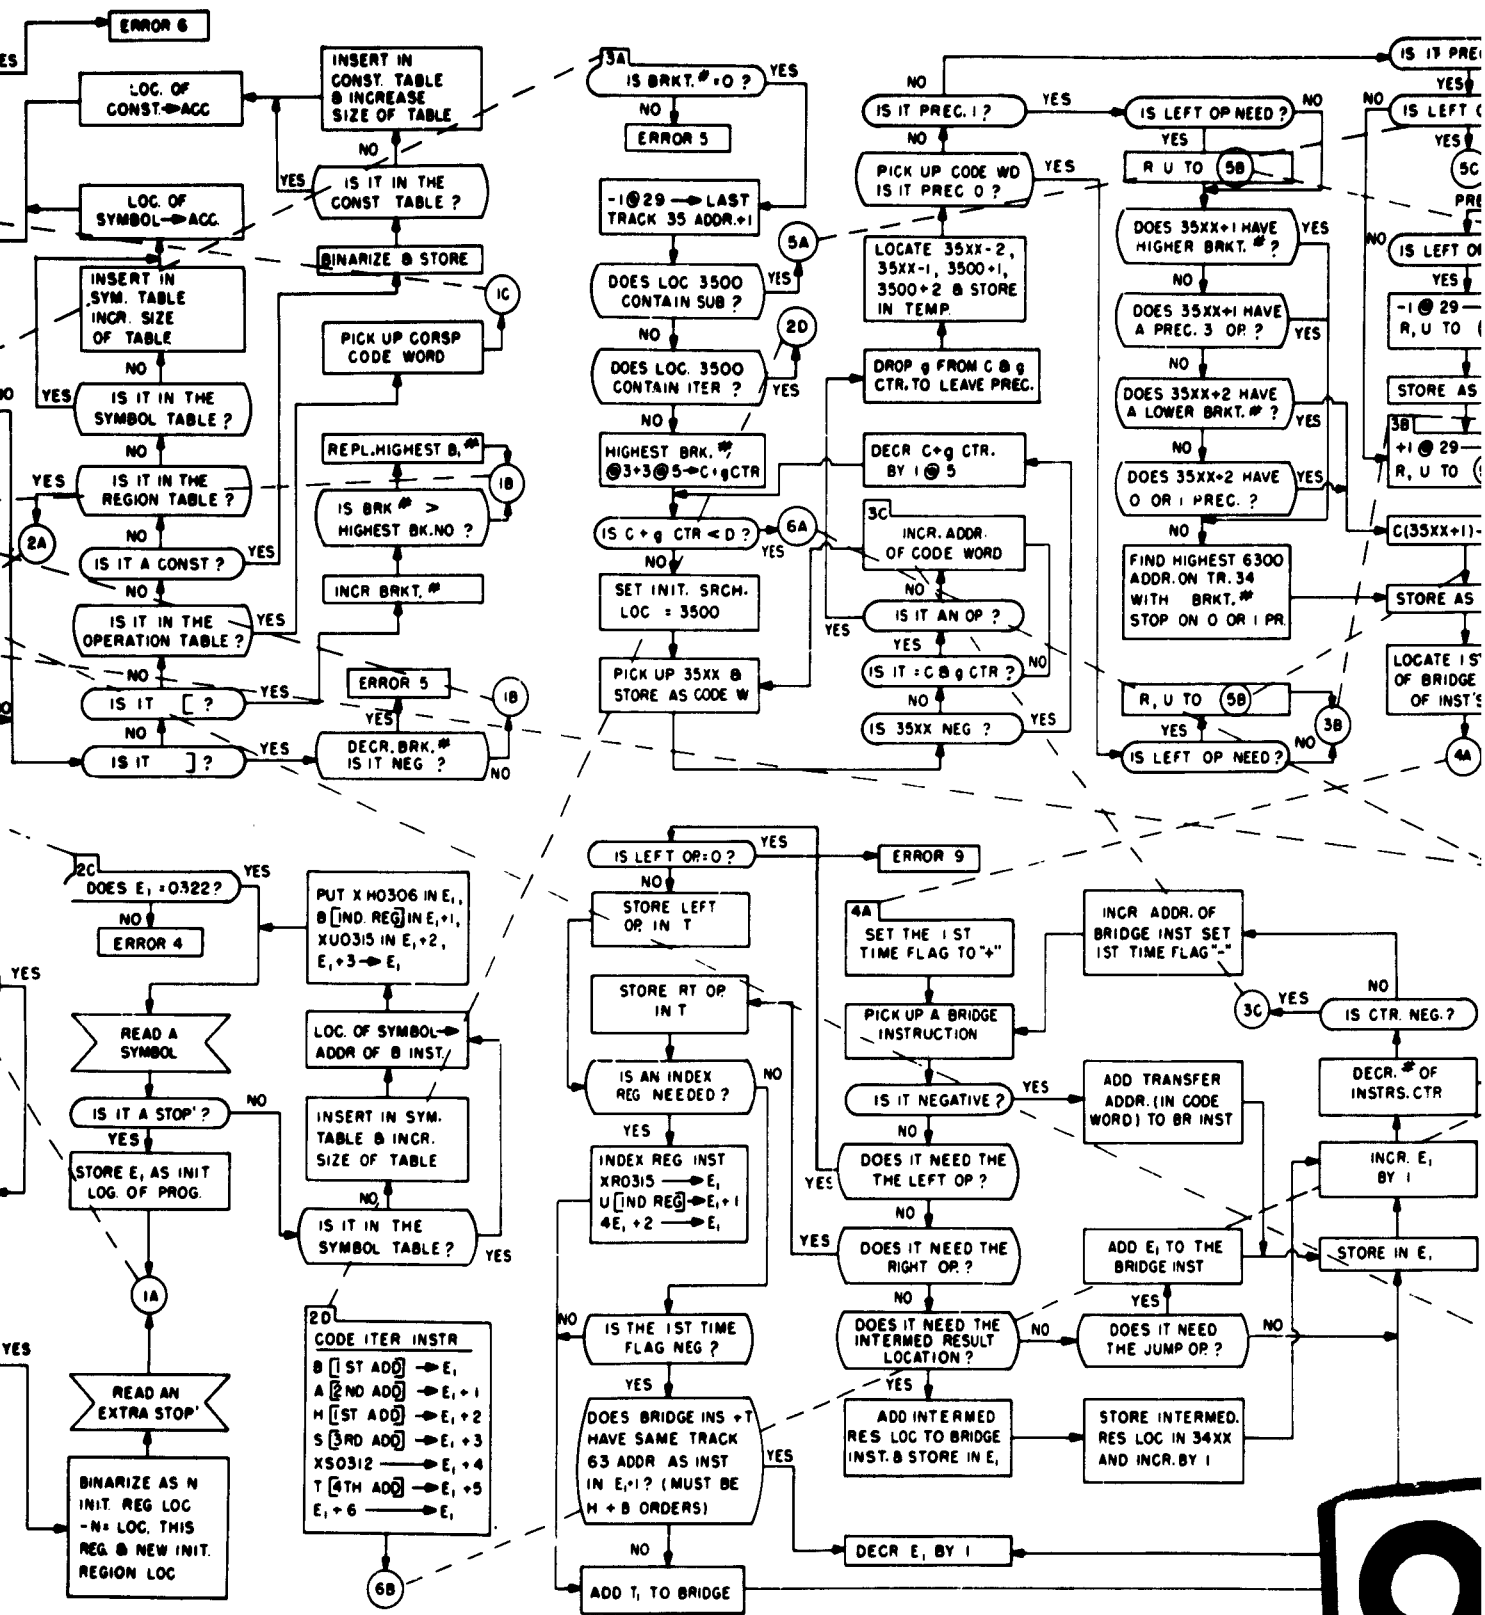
ES
ERROR 6
LOC. OF CONST.→ACC
INSERT IN CONST. TABLE & INCREASE SIZE OF TABLE
NO
YES
IS IT IN THE CONST TABLE ?
LOC. OF SYMBOL→ACC.
BINARIZE & STORE
1C
INSERT IN SYM. TABLE INCR. SIZE OF TABLE
PICK UP CORSP CODE WORD
NO
YES
IS IT IN THE SYMBOL TABLE ?
NO
REPL.HIGHEST B. #
YES
IS IT IN THE REGION TABLE ?
1B
IS BRK # > HIGHEST BK.NO ?
2A
NO
IS IT A CONST ?
YES
INCR BRKT. #
NO
IS IT IN THE OPERATION TABLE ?
YES
NO
ERROR 5
IS IT [ ?
YES
1B
NO
YES
IS IT ] ?
YES
DECR.BRK.# IS IT NEG ?
NO

3A
IS BRKT. # = 0 ?
YES
NO
ERROR 5
-1@29 → LAST TRACK 35 ADDR.+1
5A
DOES LOC 3500 CONTAIN SUB ?
YES
NO
2D
DOES LOC. 3500 CONTAIN ITER ?
YES
NO
HIGHEST BRK. # @3+3@5→C+gCTR
IS C+g CTR < D ?
6A
YES
NO
SET INIT. SRCH. LOC = 3500
PICK UP 35XX & STORE AS CODE W

NO
IS IT PREC. 1 ?
YES
NO
PICK UP CODE WD IS IT PREC 0 ?
YES
LOCATE 35XX-2, 35XX-1, 3500+1, 3500+2 & STORE IN TEMP.
DROP g FROM C & g CTR.TO LEAVE PREC.
DECR C+g CTR. BY 1@5
3C
INCR. ADDR. OF CODE WORD
NO
YES
IS IT AN OP ?
YES
IS IT : C & g CTR ?
NO
NO
IS 35XX NEG ?
YES

IS LEFT OP NEED ?
NO
YES
R U TO 5B
DOES 35XX+1 HAVE HIGHER BRKT. # ?
YES
NO
DOES 35XX+1 HAVE A PREC. 3 OP ?
YES
NO
DOES 35XX+2 HAVE A LOWER BRKT. # ?
YES
NO
DOES 35XX+2 HAVE 0 OR 1 PREC. ?
YES
NO
FIND HIGHEST 6300 ADDR.ON TR. 34 WITH BRKT. # STOP ON 0 OR 1 PR.
R, U TO 5B
YES
3B
IS LEFT OP NEED ?
NO

IS IT PRE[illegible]
YES
NO
IS LEFT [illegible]
YES
5C
PRE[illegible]
NO
IS LEFT O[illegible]
YES
-1 @ 29 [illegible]
R, U TO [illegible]
STORE AS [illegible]
3B
+1 @ 29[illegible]
R, U TO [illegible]
C(35XX+1)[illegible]
STORE AS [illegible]
LOCATE 1ST OF BRIDGE OF INST'S
4A

2C
DOES E$_1$ = 0322 ?
YES
NO
ERROR 4
PUT X H0306 IN E$_1$, B [IND. REG] IN E$_1$+1, XU0315 IN E$_1$+2, E$_1$+3→E$_1$
YES
READ A SYMBOL
LOC. OF SYMBOL→ ADDR OF B INST.
IS IT A STOP' ?
NO
YES
INSERT IN SYM. TABLE & INCR. SIZE OF TABLE
STORE E$_1$ AS INIT LOC. OF PROG.
NO
IS IT IN THE SYMBOL TABLE ?
YES
1A
YES
2D
CODE ITER INSTR
B [1ST ADD] → E$_1$
A [2ND ADD] → E$_1$+1
H [1ST ADD] → E$_1$+2
S [3RD ADD] → E$_1$+3
XS0312 → E$_1$+4
T [4TH ADD] → E$_1$+5
E$_1$+6 → E$_1$
READ AN EXTRA STOP'
BINARIZE AS N INIT. REG LOC -N= LOC. THIS REG. & NEW INIT. REGION LOC
6B

IS LEFT OP:0 ?
YES
ERROR 9
NO
STORE LEFT OP. IN T
STORE RT OP. IN T
IS AN INDEX REG NEEDED ?
NO
YES
INDEX REG INST XR0315 → E$_1$ U [IND REG] → E$_1$+1 4E$_1$+2 → E$_1$
NO
IS THE 1ST TIME FLAG NEG ?
YES
DOES BRIDGE INS +T HAVE SAME TRACK 63 ADDR AS INST IN E$_1$+1 ? (MUST BE H + B ORDERS)
YES
NO
ADD T$_1$ TO BRIDGE

4A
SET THE 1 ST TIME FLAG TO "+"
PICK UP A BRIDGE INSTRUCTION
IS IT NEGATIVE ?
YES
NO
DOES IT NEED THE THE LEFT OP ?
YES
NO
YES
DOES IT NEED THE RIGHT OP. ?
NO
DOES IT NEED THE INTERMED RESULT LOCATION ?
NO
YES
ADD INTERMED RES LOC TO BRIDGE INST. & STORE IN E$_1$
DECR E$_1$ BY 1

INCR ADDR. OF BRIDGE INST SET 1ST TIME FLAG "-"
3C
YES
NO
IS CTR. NEG. ?
ADD TRANSFER ADDR. (IN CODE WORD) TO BR INST
DECR. # OF INSTRS. CTR
INCR. E$_1$ BY 1
ADD E$_1$ TO THE BRIDGE INST
STORE IN E$_1$
YES
DOES IT NEED THE JUMP OP ?
NO
STORE INTERMED. RES LOC IN 34XX AND INCR. BY 1